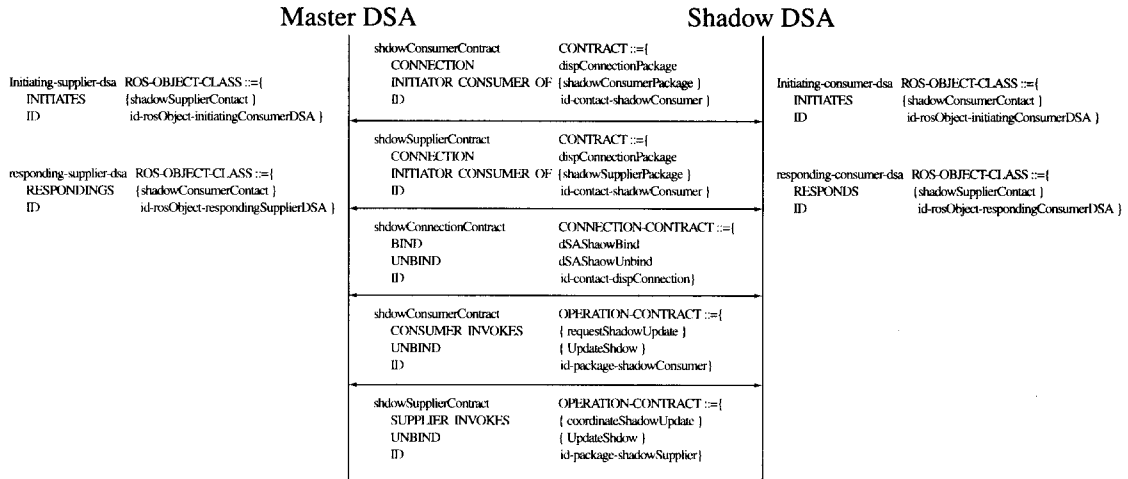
Master DSA

Shadow DSA

Initiating-supplier-dsa ROS-OBJECT-CLASS ::={
INITIATES {shadowSupplierContact }
ID id-rosObject-initiatingConsumerDSA }

responding-supplier-dsa ROS-OBJECT-CLASS ::={
RESPONDINGS {shadowConsumerContact }
ID id-rosObject-respondingSupplierDSA }

shdowConsumerContract CONTRACT ::={
CONNECTION dispConnectionPackage
INITIATOR CONSUMER OF {shadowConsumerPackage }
ID id-contact-shadowConsumer }

shdowSupplierContract CONTRACT ::={
CONNECTION dispConnectionPackage
INITIATOR CONSUMER OF {shadowSupplierPackage }
ID id-contact-shadowConsumer }

shdowConnectionContract CONNECTION-CONTRACT ::={
BIND dSAShaowBind
UNBIND dSAShaowUnbind
ID id-contact-dispConnection}

shdowConsumerContract OPERATION-CONTRACT ::={
CONSUMER INVOKES { requestShadowUpdate }
UNBIND { UpdateShdow }
ID id-package-shadowConsumer}

shdowSupplierContract OPERATION-CONTRACT ::={
SUPPLIER INVOKES { coordinateShadowUpdate }
UNBIND { UpdateShdow }
ID id-package-shadowSupplier}

Initiating-consumer-dsa ROS-OBJECT-CLASS ::={
INITIATES {shadowConsumerContact }
ID id-rosObject-initiatingConsumerDSA }

responding-consumer-dsa ROS-OBJECT-CLASS ::={
RESPONDS {shadowSupplierContact }
ID id-rosObject-respondingConsumerDSA }